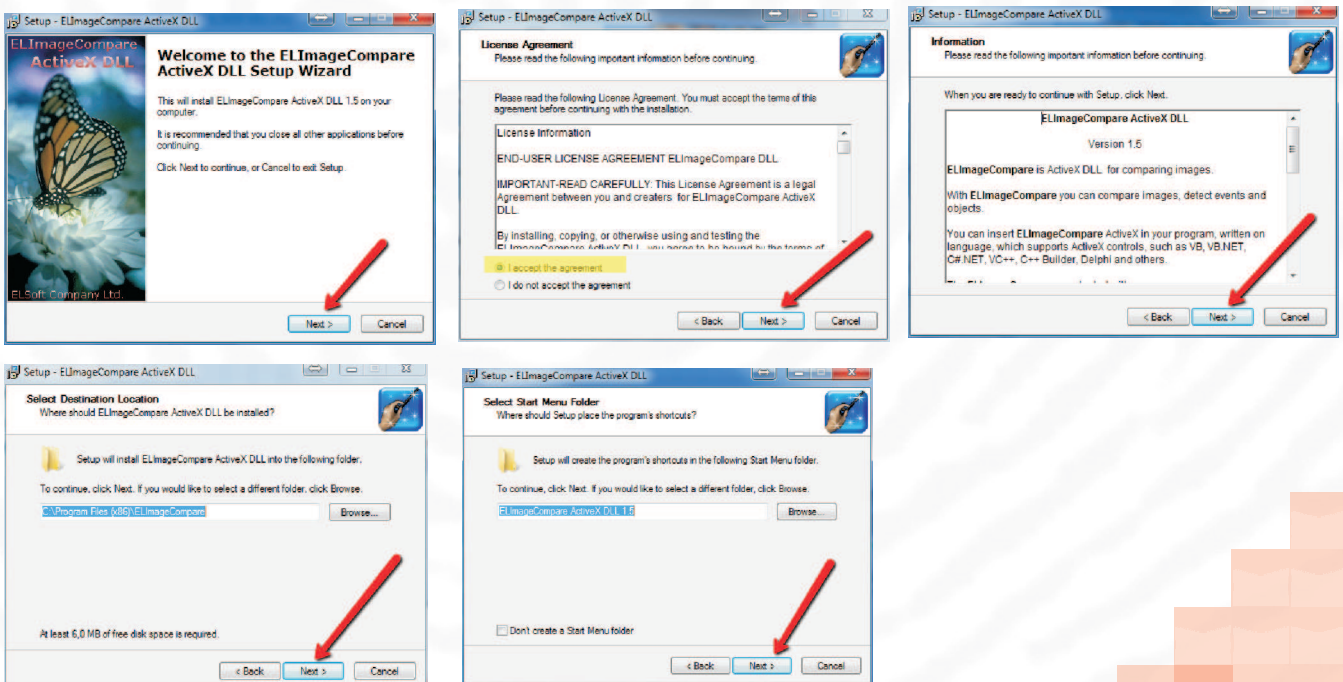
Setup - ELImageCompare ActiveX DLL

ELImageCompare ActiveX DLL

ELSoft Company Ltd.

Welcome to the ELImageCompare ActiveX DLL Setup Wizard

This will install ELImageCompare ActiveX DLL 1.5 on your computer.

It is recommended that you close all other applications before continuing.

Click Next to continue, or Cancel to exit Setup.

Next > Cancel

Setup - ELImageCompare ActiveX DLL

License Agreement
Please read the following important information before continuing.

Please read the following License Agreement. You must accept the terms of this agreement before continuing with the installation.

License Information

END-USER LICENSE AGREEMENT ELImageCompare DLL

IMPORTANT-READ CAREFULLY: This License Agreement is a legal Agreement between you and creaters for ELImageCompare ActiveX DLL.

By installing, copying, or otherwise using and testing the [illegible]

I accept the agreement
I do not accept the agreement

< Back Next > Cancel

Setup - ELImageCompare ActiveX DLL

Information
Please read the following important information before continuing.

When you are ready to continue with Setup, click Next.

ELImageCompare ActiveX DLL

Version 1.5

ELImageCompare is ActiveX DLL for comparing images.

With ELImageCompare you can compare images, detect events and objects.

You can insert ELImageCompare ActiveX in your program, written on language, which supports ActiveX controls, such as VB, VB.NET, C#.NET, VC++, C++ Builder, Delphi and others.

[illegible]

< Back Next > Cancel

Setup - ELImageCompare ActiveX DLL

Select Destination Location
Where should ELImageCompare ActiveX DLL be installed?

Setup will install ELImageCompare ActiveX DLL into the following folder.

To continue, click Next. If you would like to select a different folder, click Browse.

C:\Program Files (x86)\ELImageCompare Browse...

At least 6,0 MB of free disk space is required.

< Back Next > Cancel

Setup - ELImageCompare ActiveX DLL

Select Start Menu Folder
Where should Setup place the program's shortcuts?

Setup will create the program's shortcuts in the following Start Menu folder.

To continue, click Next. If you would like to select a different folder, click Browse.

ELImageCompare ActiveX DLL 1.5 Browse...

Don't create a Start Menu folder

< Back Next > Cancel